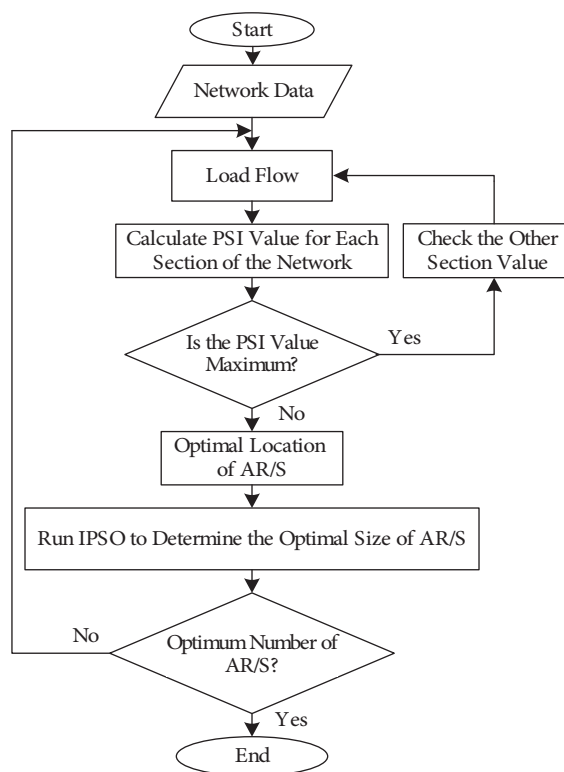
Start

Network Data

Load Flow

Calculate PSI Value for Each Section of the Network

Check the Other Section Value

Is the PSI Value Maximum?

Yes

No

Optimal Location of AR/S

Run IPSO to Determine the Optimal Size of AR/S

No

Optimum Number of AR/S?

Yes

End